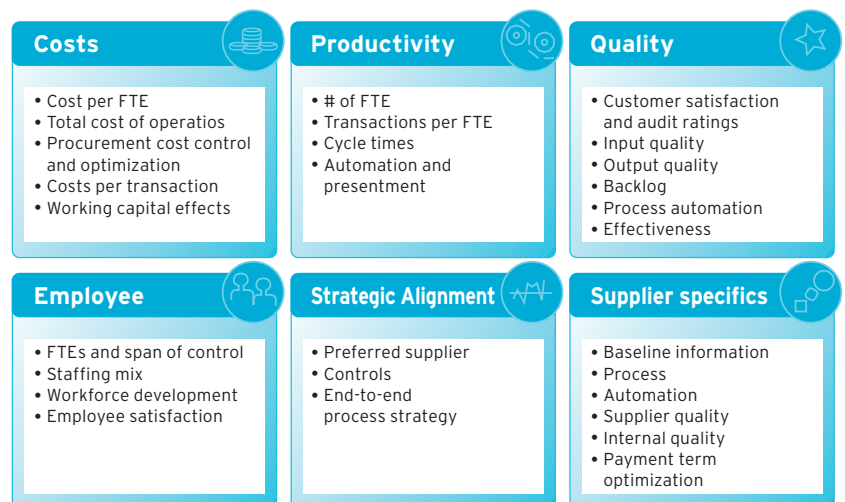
Costs

• Cost per FTE
• Total cost of operatios
• Procurement cost control and optimization
• Costs per transaction
• Working capital effects

Productivity

• # of FTE
• Transactions per FTE
• Cycle times
• Automation and presentment

Quality

• Customer satisfaction and audit ratings
• Input quality
• Output quality
• Backlog
• Process automation
• Effectiveness

Employee

• FTEs and span of control
• Staffing mix
• Workforce development
• Employee satisfaction

Strategic Alignment

• Preferred supplier
• Controls
• End-to-end process strategy

Supplier specifics

• Baseline information
• Process
• Automation
• Supplier quality
• Internal quality
• Payment term optimization